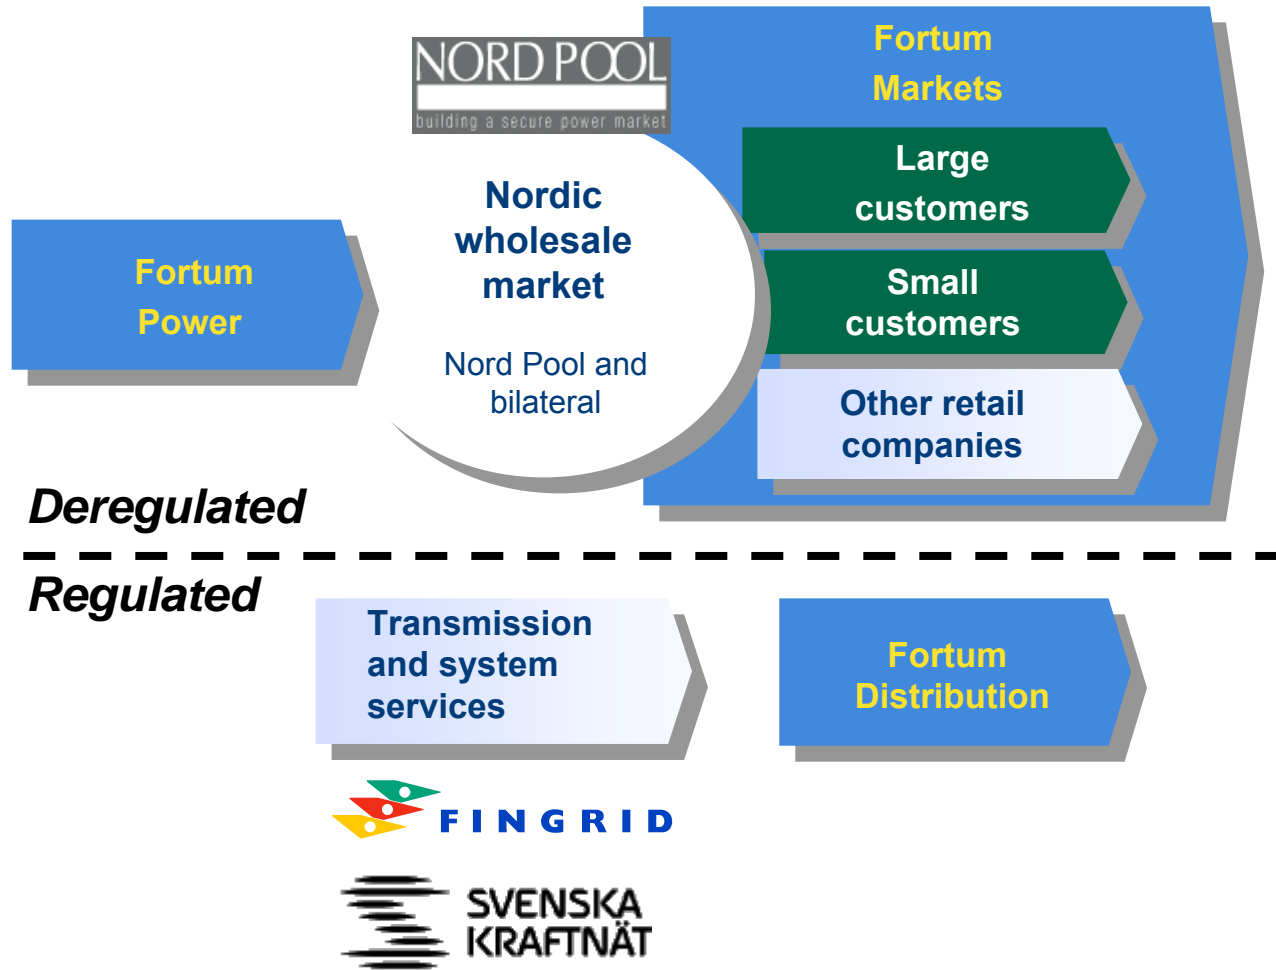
NORD POOL
building a secure power market

Fortum Markets

Large customers

Small customers

Other retail companies

Fortum Power

Nordic wholesale market

Nord Pool and bilateral

Deregulated

Regulated

Transmission and system services

Fortum Distribution

FINGRID

SVENSKA KRAFTNÄT